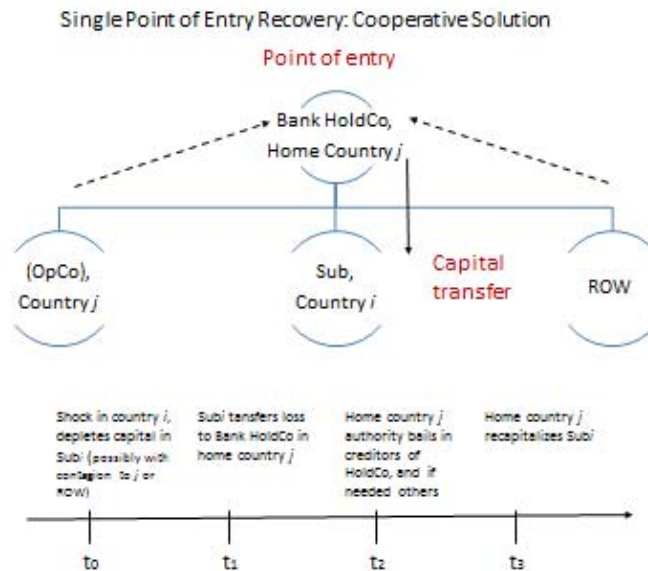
Single Point of Entry Recovery: Cooperative Solution

Point of entry

Bank HoldCo, Home Country $j$

(OpCo), Country $j$

Sub, Country $i$

Capital transfer

ROW

Shock in country $i$, depletes capital in Subi (possibly with contagion to $j$ or ROW)

Subi tansfers loss to Bank HoldCo in home country $j$

Home country $j$ authority bails in creditors of HoldCo, and if needed others

Home country $j$ recapitalizes Subi

$t_0$

$t_1$

$t_2$

$t_3$